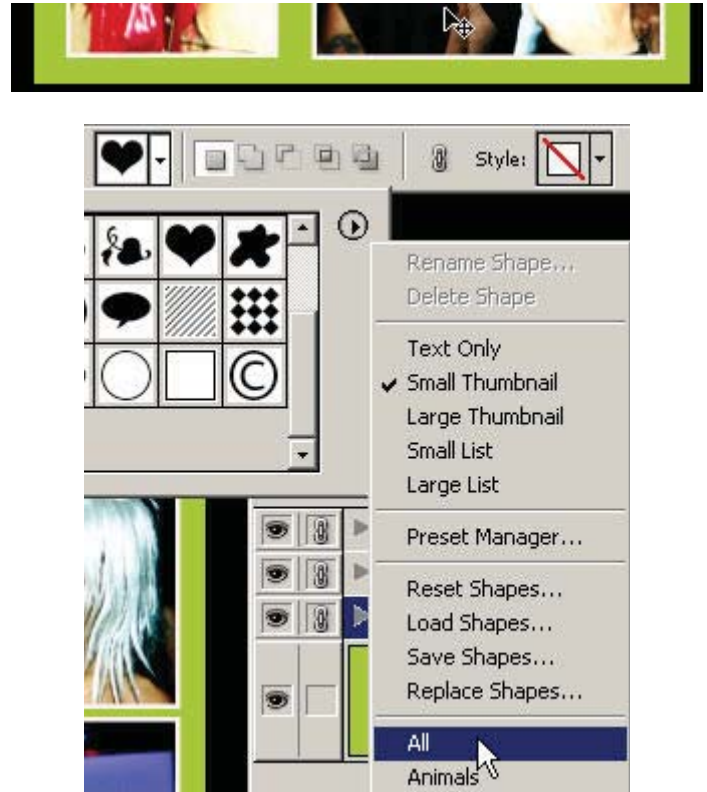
Style:

Rename Shape...
Delete Shape

Text Only
✔ Small Thumbnail
Large Thumbnail
Small List
Large List

Preset Manager...

Reset Shapes...
Load Shapes...
Save Shapes...
Replace Shapes...

All
Animals